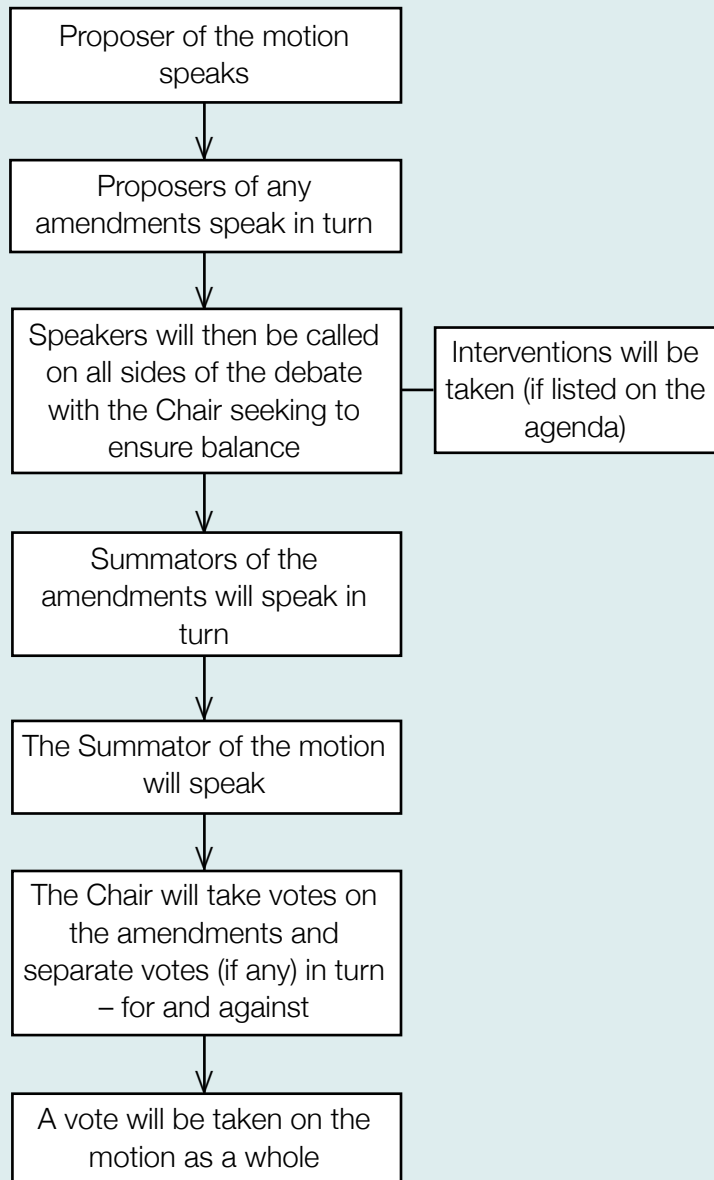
Proposer of the motion speaks

Proposers of any amendments speak in turn

Speakers will then be called on all sides of the debate with the Chair seeking to ensure balance

Interventions will be taken (if listed on the agenda)

Summators of the amendments will speak in turn

The Summator of the motion will speak

The Chair will take votes on the amendments and separate votes (if any) in turn – for and against

A vote will be taken on the motion as a whole